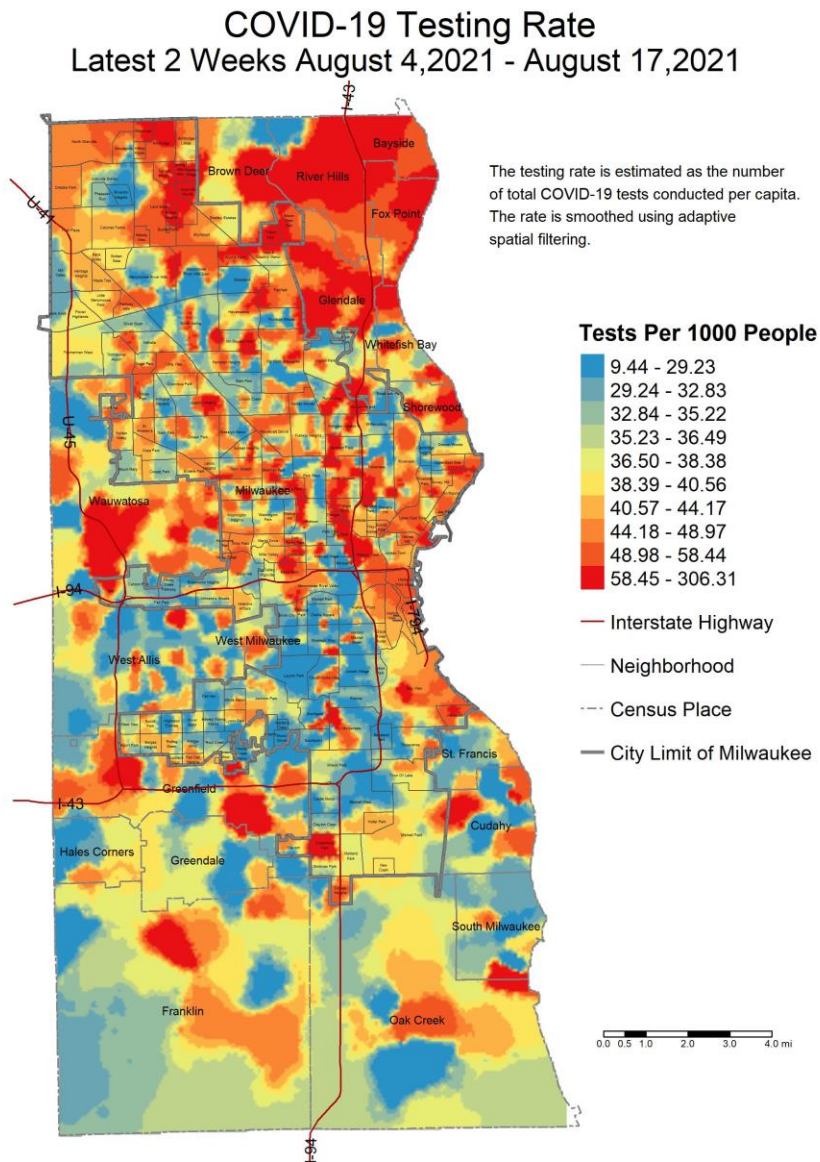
COVID-19 Testing Rate
Latest 2 Weeks August 4,2021 - August 17,2021

The testing rate is estimated as the number of total COVID-19 tests conducted per capita. The rate is smoothed using adaptive spatial filtering.

Tests Per 1000 People
9.44 - 29.23
29.24 - 32.83
32.84 - 35.22
35.23 - 36.49
36.50 - 38.38
38.39 - 40.56
40.57 - 44.17
44.18 - 48.97
48.98 - 58.44
58.45 - 306.31

Interstate Highway
Neighborhood
Census Place
City Limit of Milwaukee

I-43
U-41
Bayside
Brown Deer
River Hills
Fox Point
Glendale
Whitefish Bay
Shorewood
U-45
Wauwatosa
Milwaukee
I-94
I-794
West Milwaukee
West Allis
St. Francis
I-43
Greenfield
Cudahy
Hales Corners
Greendale
South Milwaukee
Franklin
Oak Creek
I-94

0.0 0.5 1.0 2.0 3.0 4.0 mi